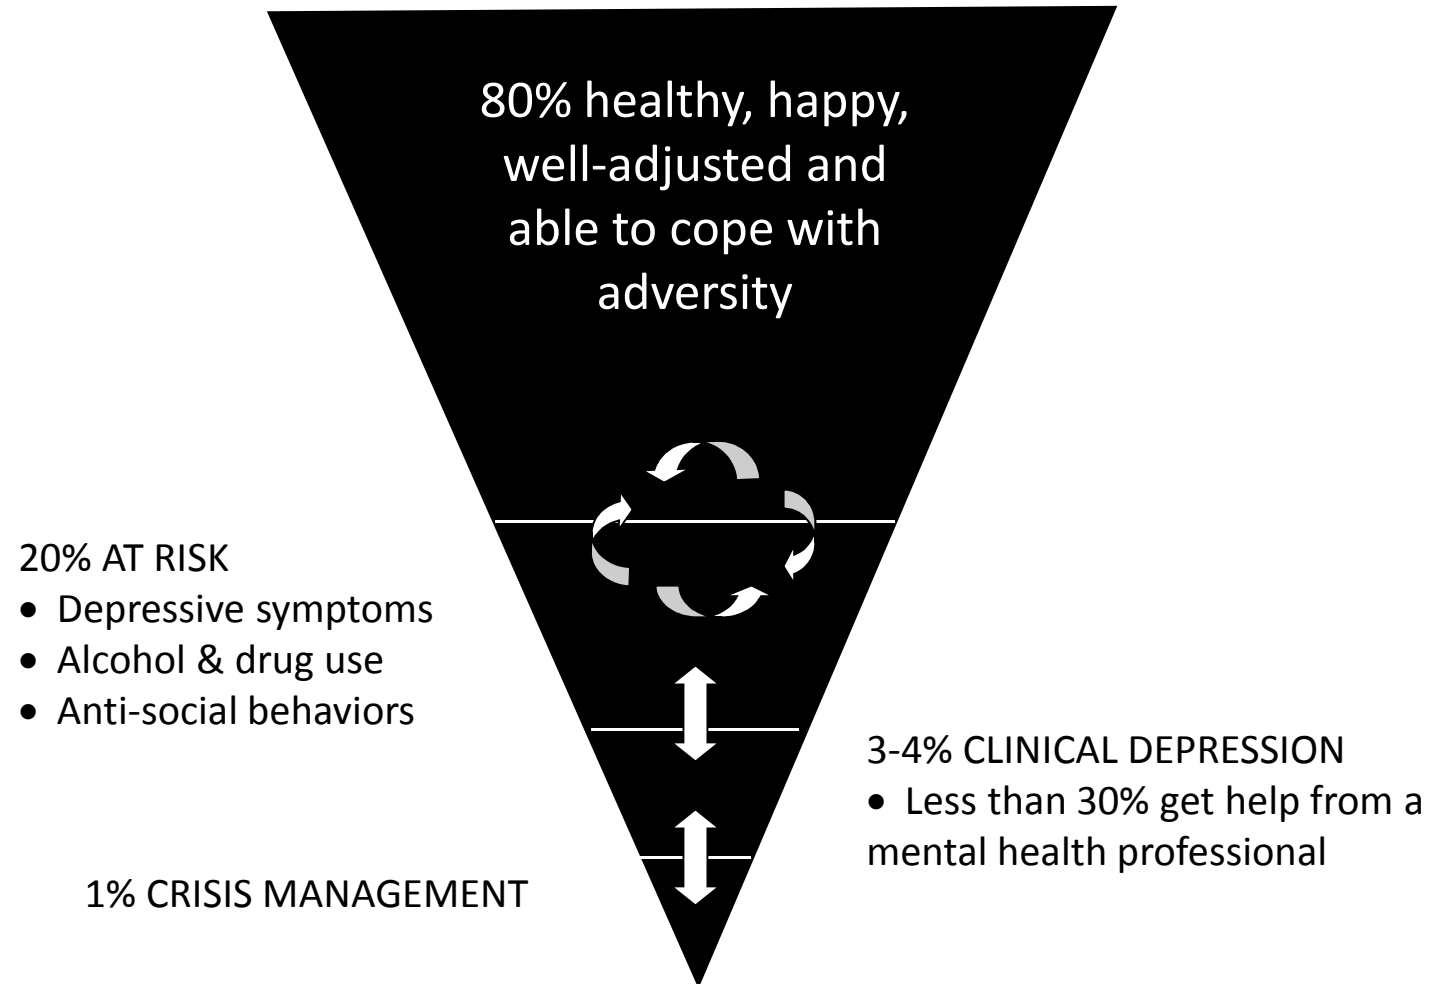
80% healthy, happy, well-adjusted and able to cope with adversity

20% AT RISK
- Depressive symptoms
- Alcohol & drug use
- Anti-social behaviors

3-4% CLINICAL DEPRESSION
- Less than 30% get help from a mental health professional

1% CRISIS MANAGEMENT